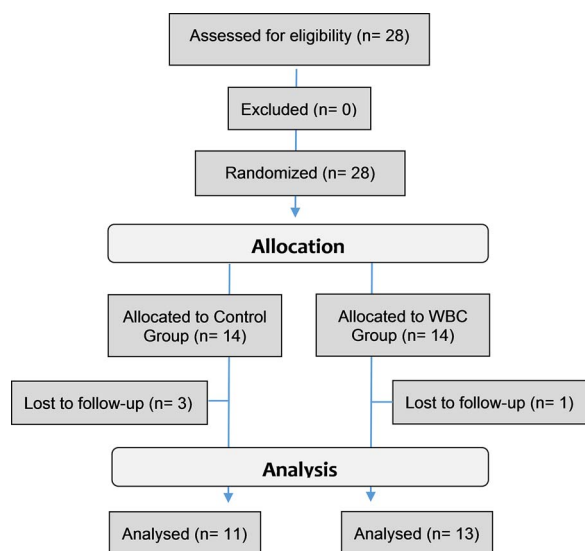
Assessed for eligibility (n= 28)

Excluded (n= 0)

Randomized (n= 28)

Allocation

Allocated to Control Group (n= 14)

Allocated to WBC Group (n= 14)

Lost to follow-up (n= 3)

Lost to follow-up (n= 1)

Analysis

Analysed (n= 11)

Analysed (n= 13)